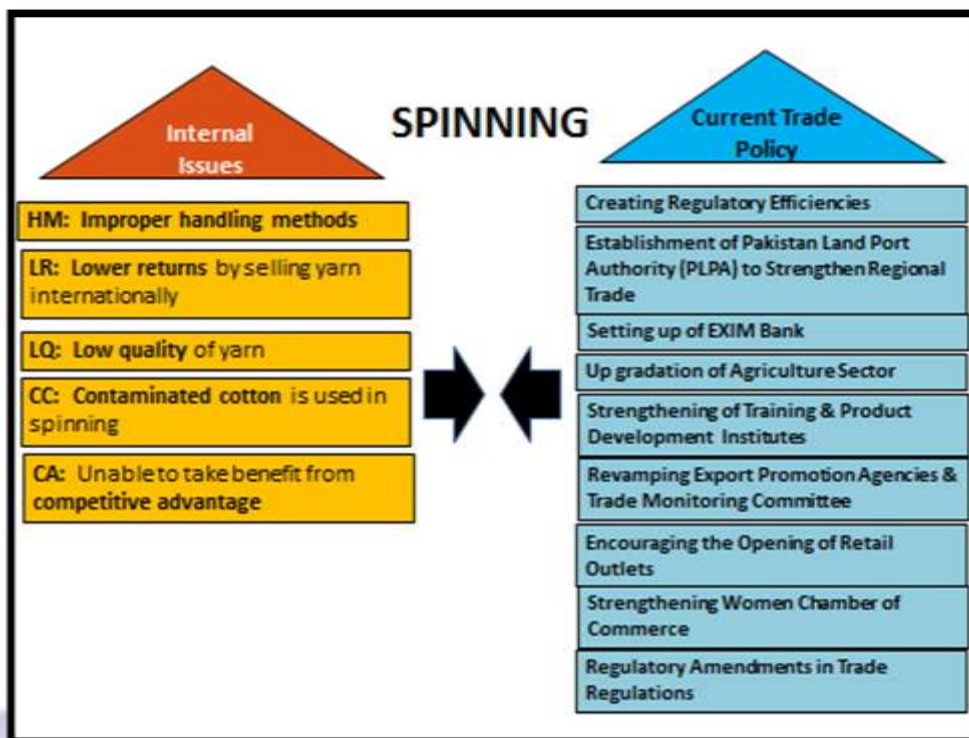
SPINNING

Internal Issues

HM: Improper handling methods

LR: Lower returns by selling yarn internationally

LQ: Low quality of yarn

CC: Contaminated cotton is used in spinning

CA: Unable to take benefit from competitive advantage

Current Trade Policy

Creating Regulatory Efficiencies

Establishment of Pakistan Land Port Authority (PLPA) to Strengthen Regional Trade

Setting up of EXIM Bank

Up gradation of Agriculture Sector

Strengthening of Training & Product Development Institutes

Revamping Export Promotion Agencies & Trade Monitoring Committee

Encouraging the Opening of Retail Outlets

Strengthening Women Chamber of Commerce

Regulatory Amendments in Trade Regulations